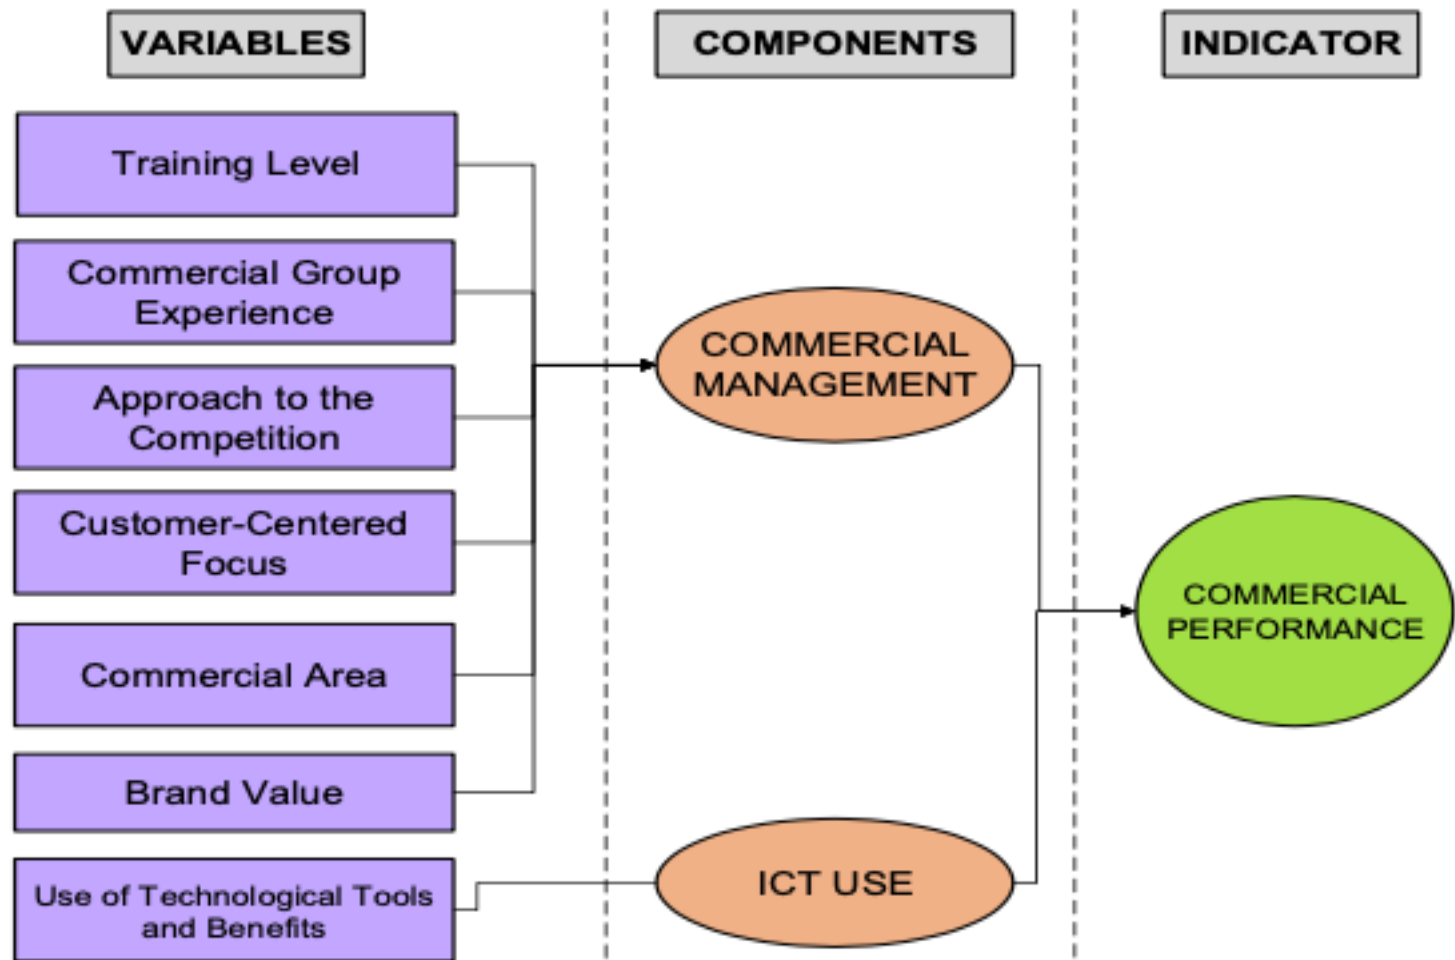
VARIABLES

COMPONENTS

INDICATOR

Training Level

Commercial Group Experience

Approach to the Competition

Customer-Centered Focus

Commercial Area

Brand Value

Use of Technological Tools and Benefits

COMMERCIAL MANAGEMENT

ICT USE

COMMERCIAL PERFORMANCE